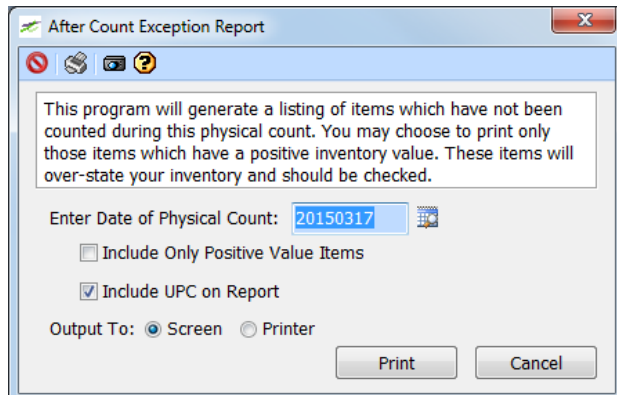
After Count Exception Report

This program will generate a listing of items which have not been counted during this physical count. You may choose to print only those items which have a positive inventory value. These items will over-state your inventory and should be checked.

Enter Date of Physical Count: 20150317

Include Only Positive Value Items

Include UPC on Report

Output To: Screen Printer

Print Cancel